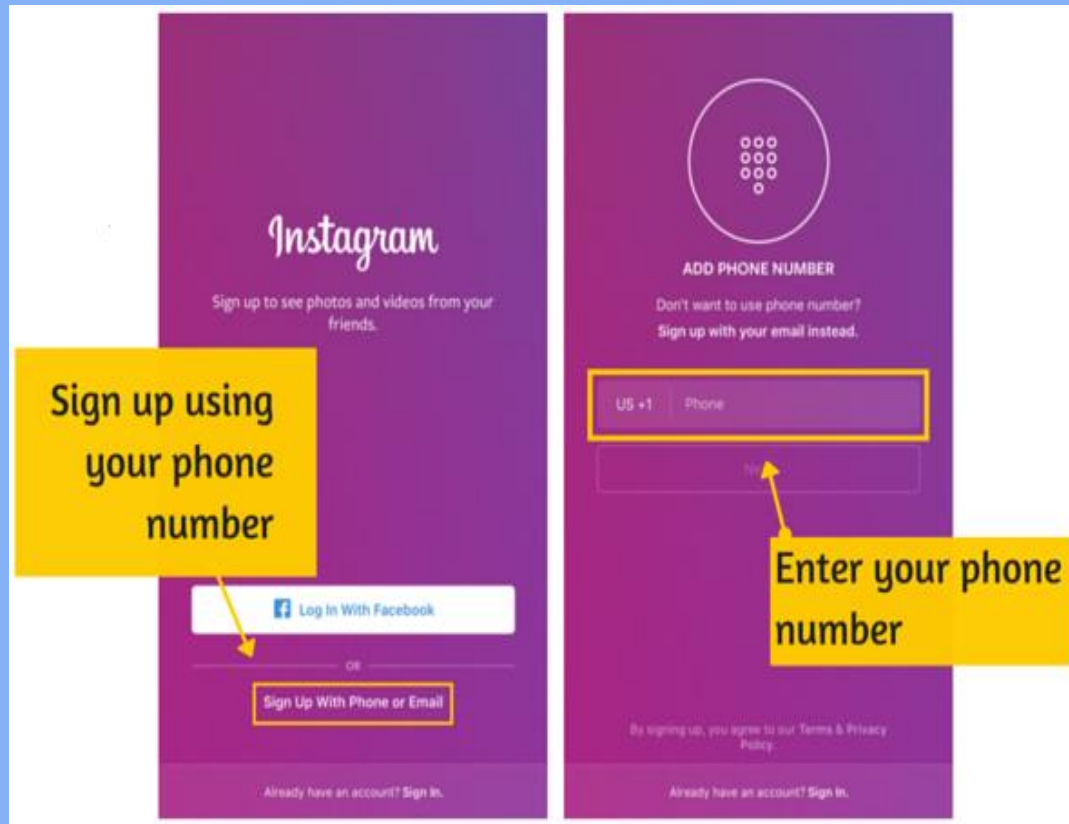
Instagram

Sign up to see photos and videos from your friends.

Sign up using your phone number

Log In With Facebook

OR

Sign Up With Phone or Email

Already have an account? Sign In.

ADD PHONE NUMBER

Don't want to use phone number? Sign up with your email instead.

US +1 Phone

Next

Enter your phone number

By signing up, you agree to our Terms & Privacy Policy.

Already have an account? Sign In.